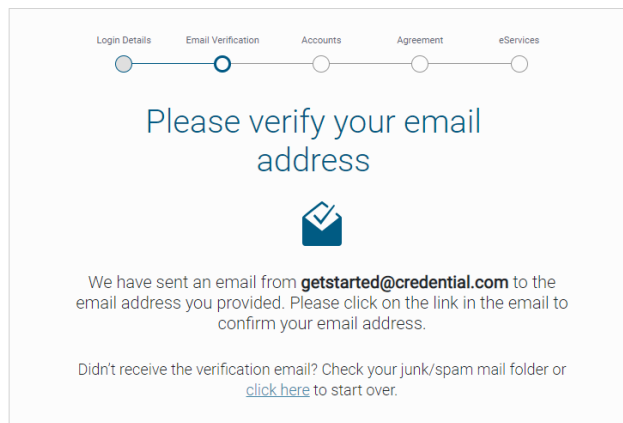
Login Details
Email Verification
Accounts
Agreement
eServices

Please verify your email address

We have sent an email from getstarted@credential.com to the email address you provided. Please click on the link in the email to confirm your email address.

Didn't receive the verification email? Check your junk/spam mail folder or click here to start over.